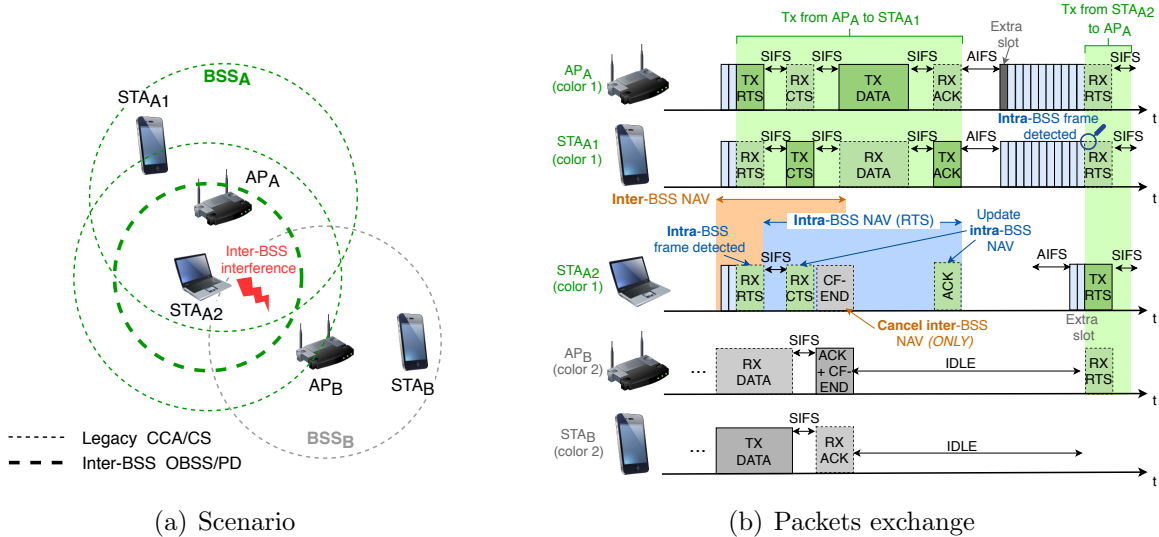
$BSS_A$

$STA_{A1}$

$AP_A$

Inter-BSS interference

$STA_{A2}$

$AP_B$

$STA_B$

$BSS_B$

Legacy CCA/CS

Inter-BSS OBSS/PD

(a) Scenario

Tx from $AP_A$ to $STA_{A1}$

Extra slot

Tx from $STA_{A2}$ to $AP_A$

$AP_A$ (color 1)

SIFS SIFS SIFS AIFS SIFS

TX RTS RX CTS TX DATA RX ACK RX RTS

t

$STA_{A1}$ (color 1)

SIFS SIFS SIFS SIFS

Intra-BSS frame detected

RX RTS TX CTS RX DATA TX ACK RX RTS

t

Inter-BSS NAV

Intra-BSS NAV (RTS)

Intra-BSS frame detected

Update intra-BSS NAV

$STA_{A2}$ (color 1)

SIFS AIFS SIFS

RX RTS RX CTS CF-END ACK TX RTS

Cancel inter-BSS NAV (ONLY)

Extra slot

t

$AP_B$ (color 2)

... RX DATA SIFS ACK + CF-END IDLE RX RTS

t

$STA_B$ (color 2)

... TX DATA SIFS RX ACK IDLE

t

(b) Packets exchange